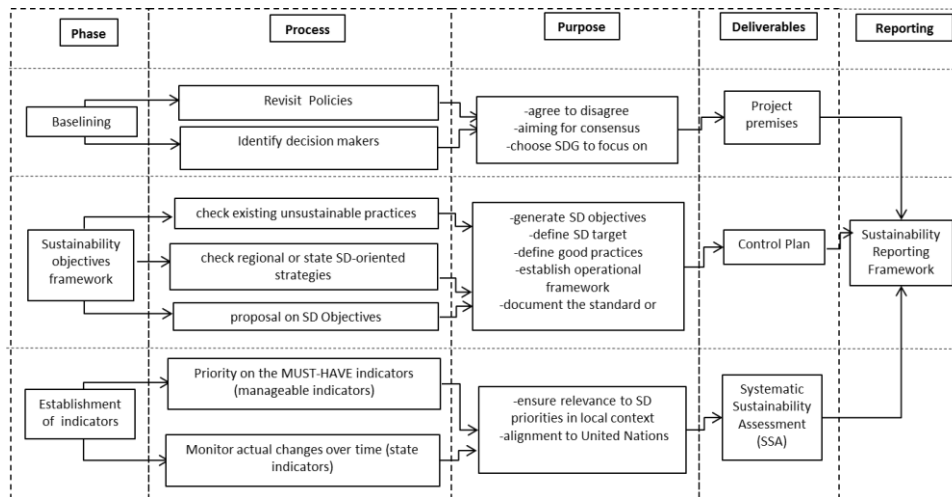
Phase

Process

Purpose

Deliverables

Reporting

Baselining

Revisit Policies

Identify decision makers

-agree to disagree
-aiming for consensus
-choose SDG to focus on

Project premises

Sustainability objectives framework

check existing unsustainable practices

check regional or state SD-oriented strategies

proposal on SD Objectives

-generate SD objectives
-define SD target
define good practices
-establish operational framework
-document the standard or

Control Plan

Sustainability Reporting Framework

Establishment of indicators

Priority on the MUST-HAVE indicators (manageable indicators)

Monitor actual changes over time (state indicators)

-ensure relevance to SD priorities in local context
-alignment to United Nations

Systematic Sustainability Assessment (SSA)